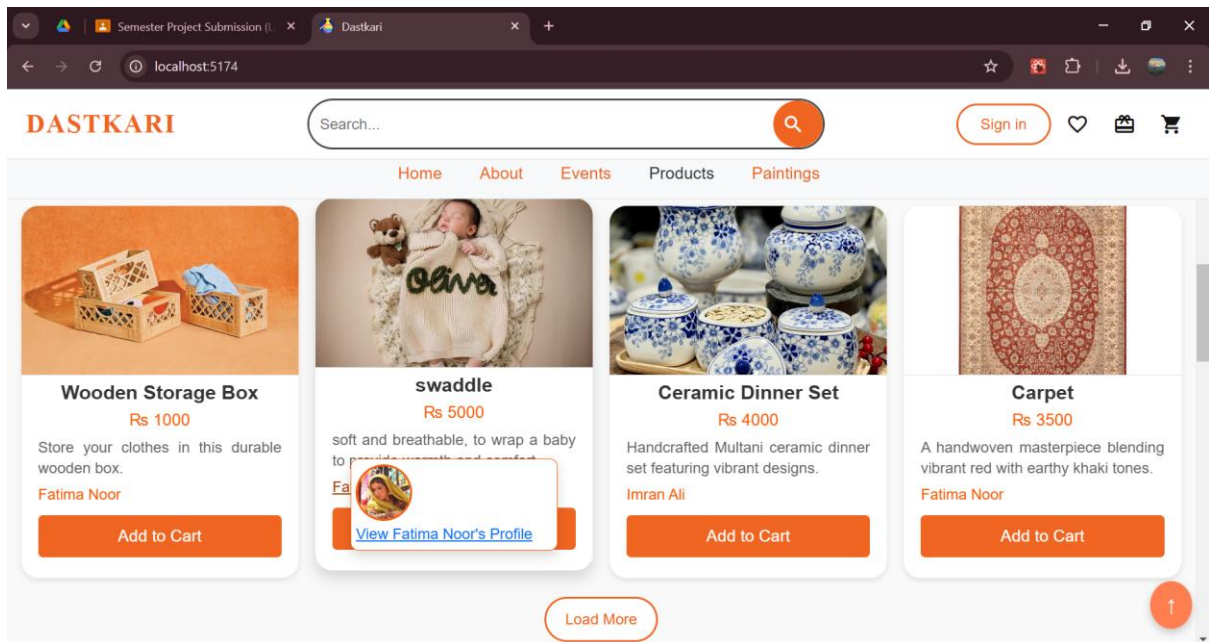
Semester Project Submission (L ×
Dastkari ×
+
localhost:5174

DASTKARI
Search...
Sign in

Home About Events Products Paintings

Oliver

Wooden Storage Box
Rs 1000
Store your clothes in this durable wooden box.
Fatima Noor
Add to Cart

swaddle
Rs 5000
soft and breathable, to wrap a baby to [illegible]
Fa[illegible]
View Fatima Noor's Profile

Ceramic Dinner Set
Rs 4000
Handcrafted Multani ceramic dinner set featuring vibrant designs.
Imran Ali
Add to Cart

Carpet
Rs 3500
A handwoven masterpiece blending vibrant red with earthy khaki tones.
Fatima Noor
Add to Cart

Load More
↑